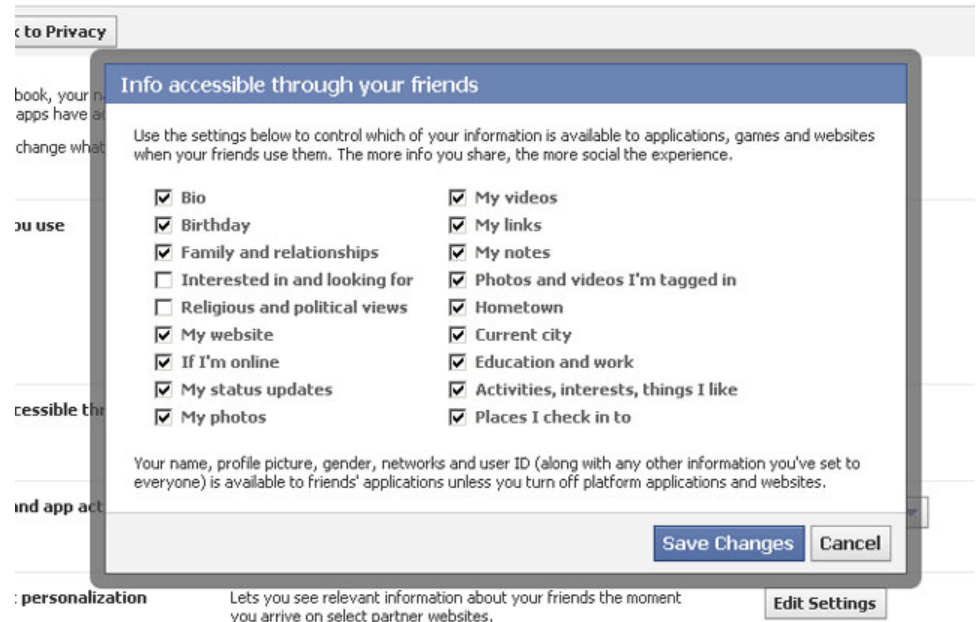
‹ to Privacy

book, your n
apps have a

change what

ou use

ccessible th

and app act

: personalization

Info accessible through your friends

Use the settings below to control which of your information is available to applications, games and websites when your friends use them. The more info you share, the more social the experience.

☑ Bio
☑ Birthday
☑ Family and relationships
☐ Interested in and looking for
☐ Religious and political views
☑ My website
☑ If I'm online
☑ My status updates
☑ My photos

☑ My videos
☑ My links
☑ My notes
☑ Photos and videos I'm tagged in
☑ Hometown
☑ Current city
☑ Education and work
☑ Activities, interests, things I like
☑ Places I check in to

Your name, profile picture, gender, networks and user ID (along with any other information you've set to everyone) is available to friends' applications unless you turn off platform applications and websites.

Save Changes Cancel

Lets you see relevant information about your friends the moment you arrive on select partner websites.

Edit Settings